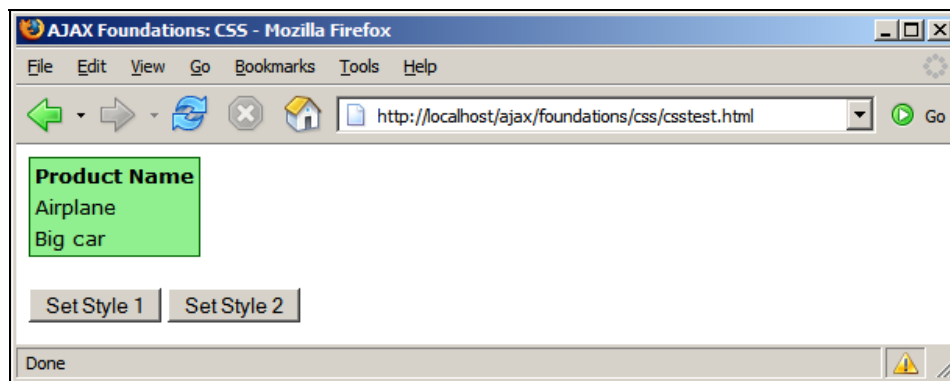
AJAX Foundations: CSS - Mozilla Firefox

File Edit View Go Bookmarks Tools Help

http://localhost/ajax/foundations/css/csstest.html

Go

| Product Name |
|---|
| Airplane |
| Big car |

Set Style 1 Set Style 2

Done